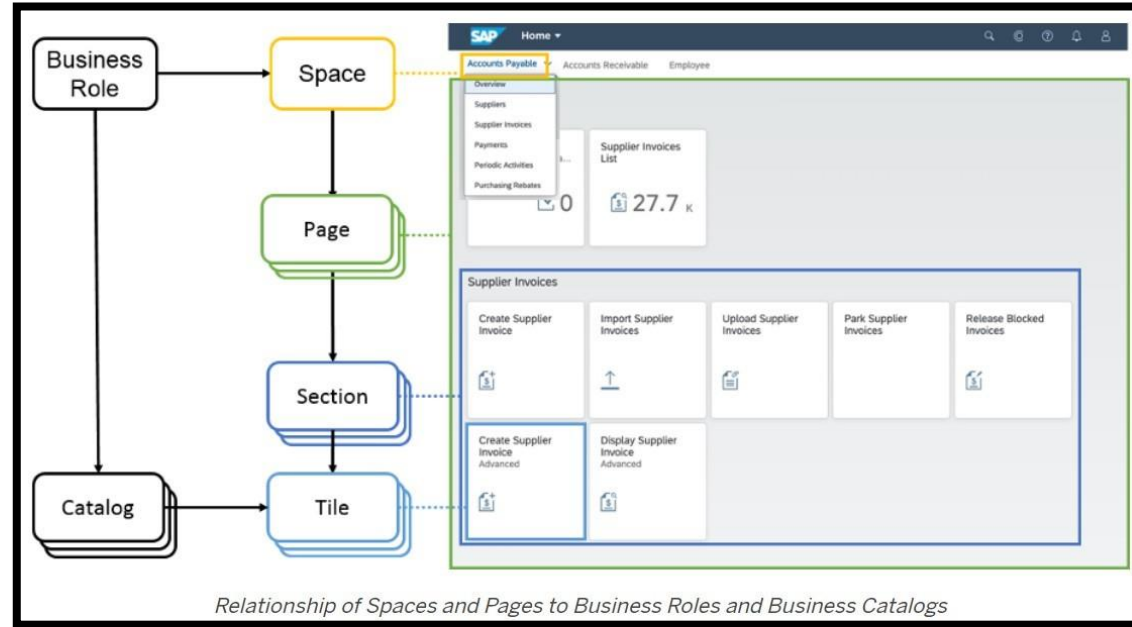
Business Role

Space

Page

Section

Catalog

Tile

SAP Home ▾

Accounts Payable ▾ Accounts Receivable Employee

Overview
Suppliers
Supplier Invoices
Payments
Periodic Activities
Purchasing Rebates

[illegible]s...
0

Supplier Invoices List
27.7 K

Supplier Invoices

Create Supplier Invoice

Import Supplier Invoices

Upload Supplier Invoices

Park Supplier Invoices

Release Blocked Invoices

Create Supplier Invoice
Advanced

Display Supplier Invoice
Advanced

Relationship of Spaces and Pages to Business Roles and Business Catalogs